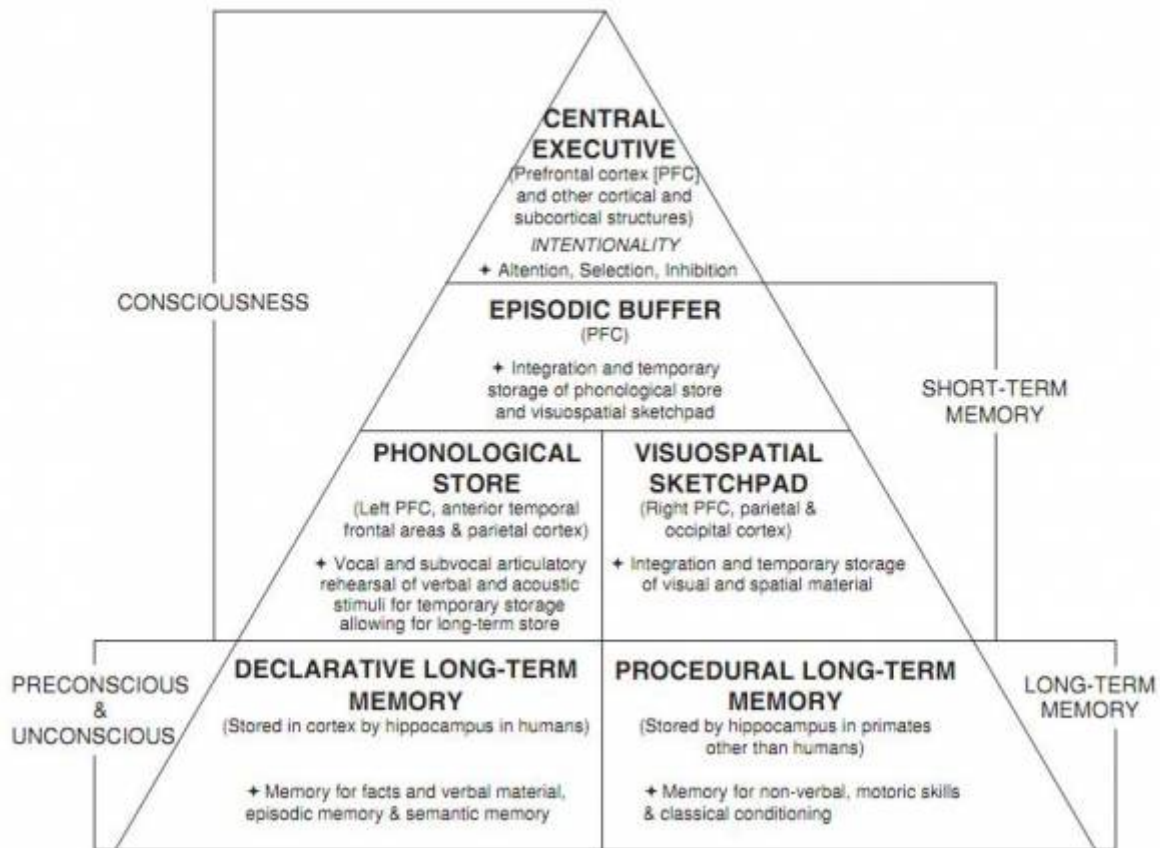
CENTRAL EXECUTIVE
(Prefrontal cortex [PFC] and other cortical and subcortical structures)
INTENTIONALITY
✦ Altention, Selection, Inhibition

CONSCIOUSNESS

EPISODIC BUFFER
(PFC)
✦ Integration and temporary storage of phonological store and visuospatial sketchpad

SHORT-TERM MEMORY

PHONOLOGICAL STORE
(Left PFC, anterior temporal frontal areas & parietal cortex)
✦ Vocal and subvocal articulatory rehearsal of verbal and acoustic stimuli for temporary storage allowing for long-term store

VISUOSPATIAL SKETCHPAD
(Right PFC, parietal & occipital cortex)
✦ Integration and temporary storage of visual and spatial material

PRECONSCIOUS & UNCONSCIOUS

DECLARATIVE LONG-TERM MEMORY
(Stored in cortex by hippocampus in humans)
✦ Memory for facts and verbal material, episodic memory & semantic memory

PROCEDURAL LONG-TERM MEMORY
(Stored by hippocampus in primates other than humans)
✦ Memory for non-verbal, motoric skills & classical conditioning

LONG-TERM MEMORY